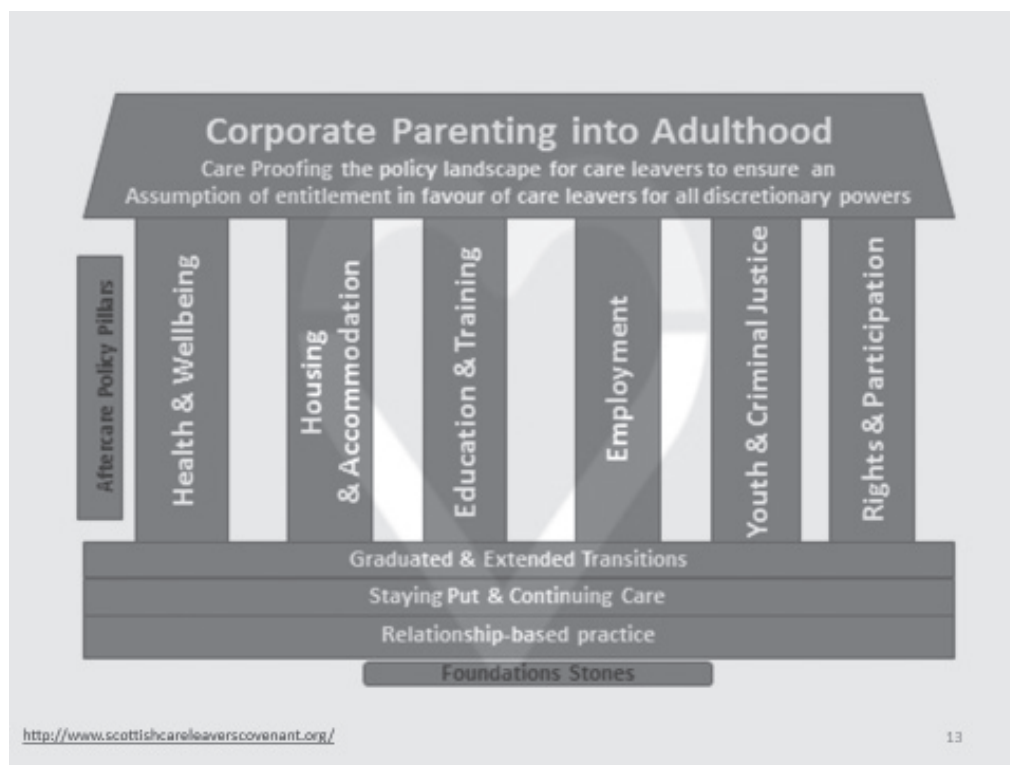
Corporate Parenting into Adulthood

Care Proofing the policy landscape for care leavers to ensure an Assumption of entitlement in favour of care leavers for all discretionary powers

Aftercare Policy Pillars

Health & Wellbeing

Housing & Accommodation

Education & Training

Employment

Youth & Criminal Justice

Rights & Participation

Graduated & Extended Transitions

Staying Put & Continuing Care

Relationship-based practice

Foundations Stones

http://www.scottishcareleaverscovenant.org/

13